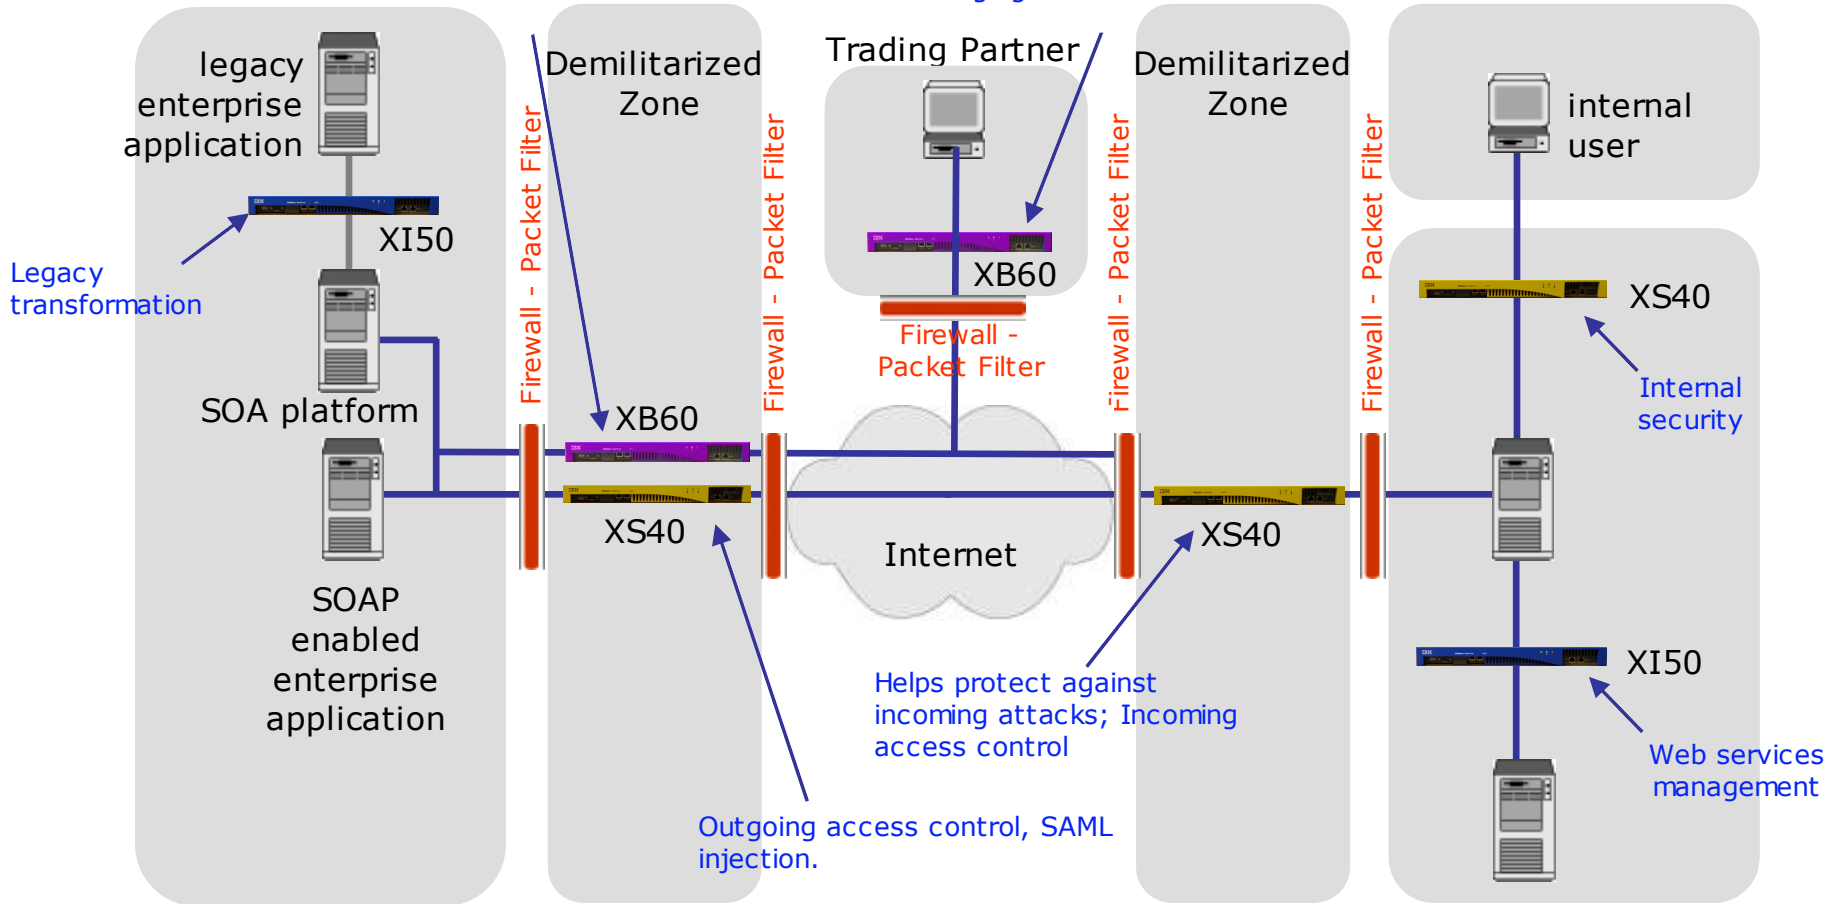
legacy enterprise application

XI50

Legacy transformation

SOA platform

SOAP enabled enterprise application

Firewall - Packet Filter

Demilitarized Zone

XB60

XS40

Firewall - Packet Filter

Trading Partner

XB60

Firewall - Packet Filter

Internet

Outgoing access control, SAML injection.

Helps protect against incoming attacks; Incoming access control

Firewall - Packet Filter

Demilitarized Zone

XS40

Firewall - Packet Filter

internal user

XS40

Internal security

XI50

Web services management